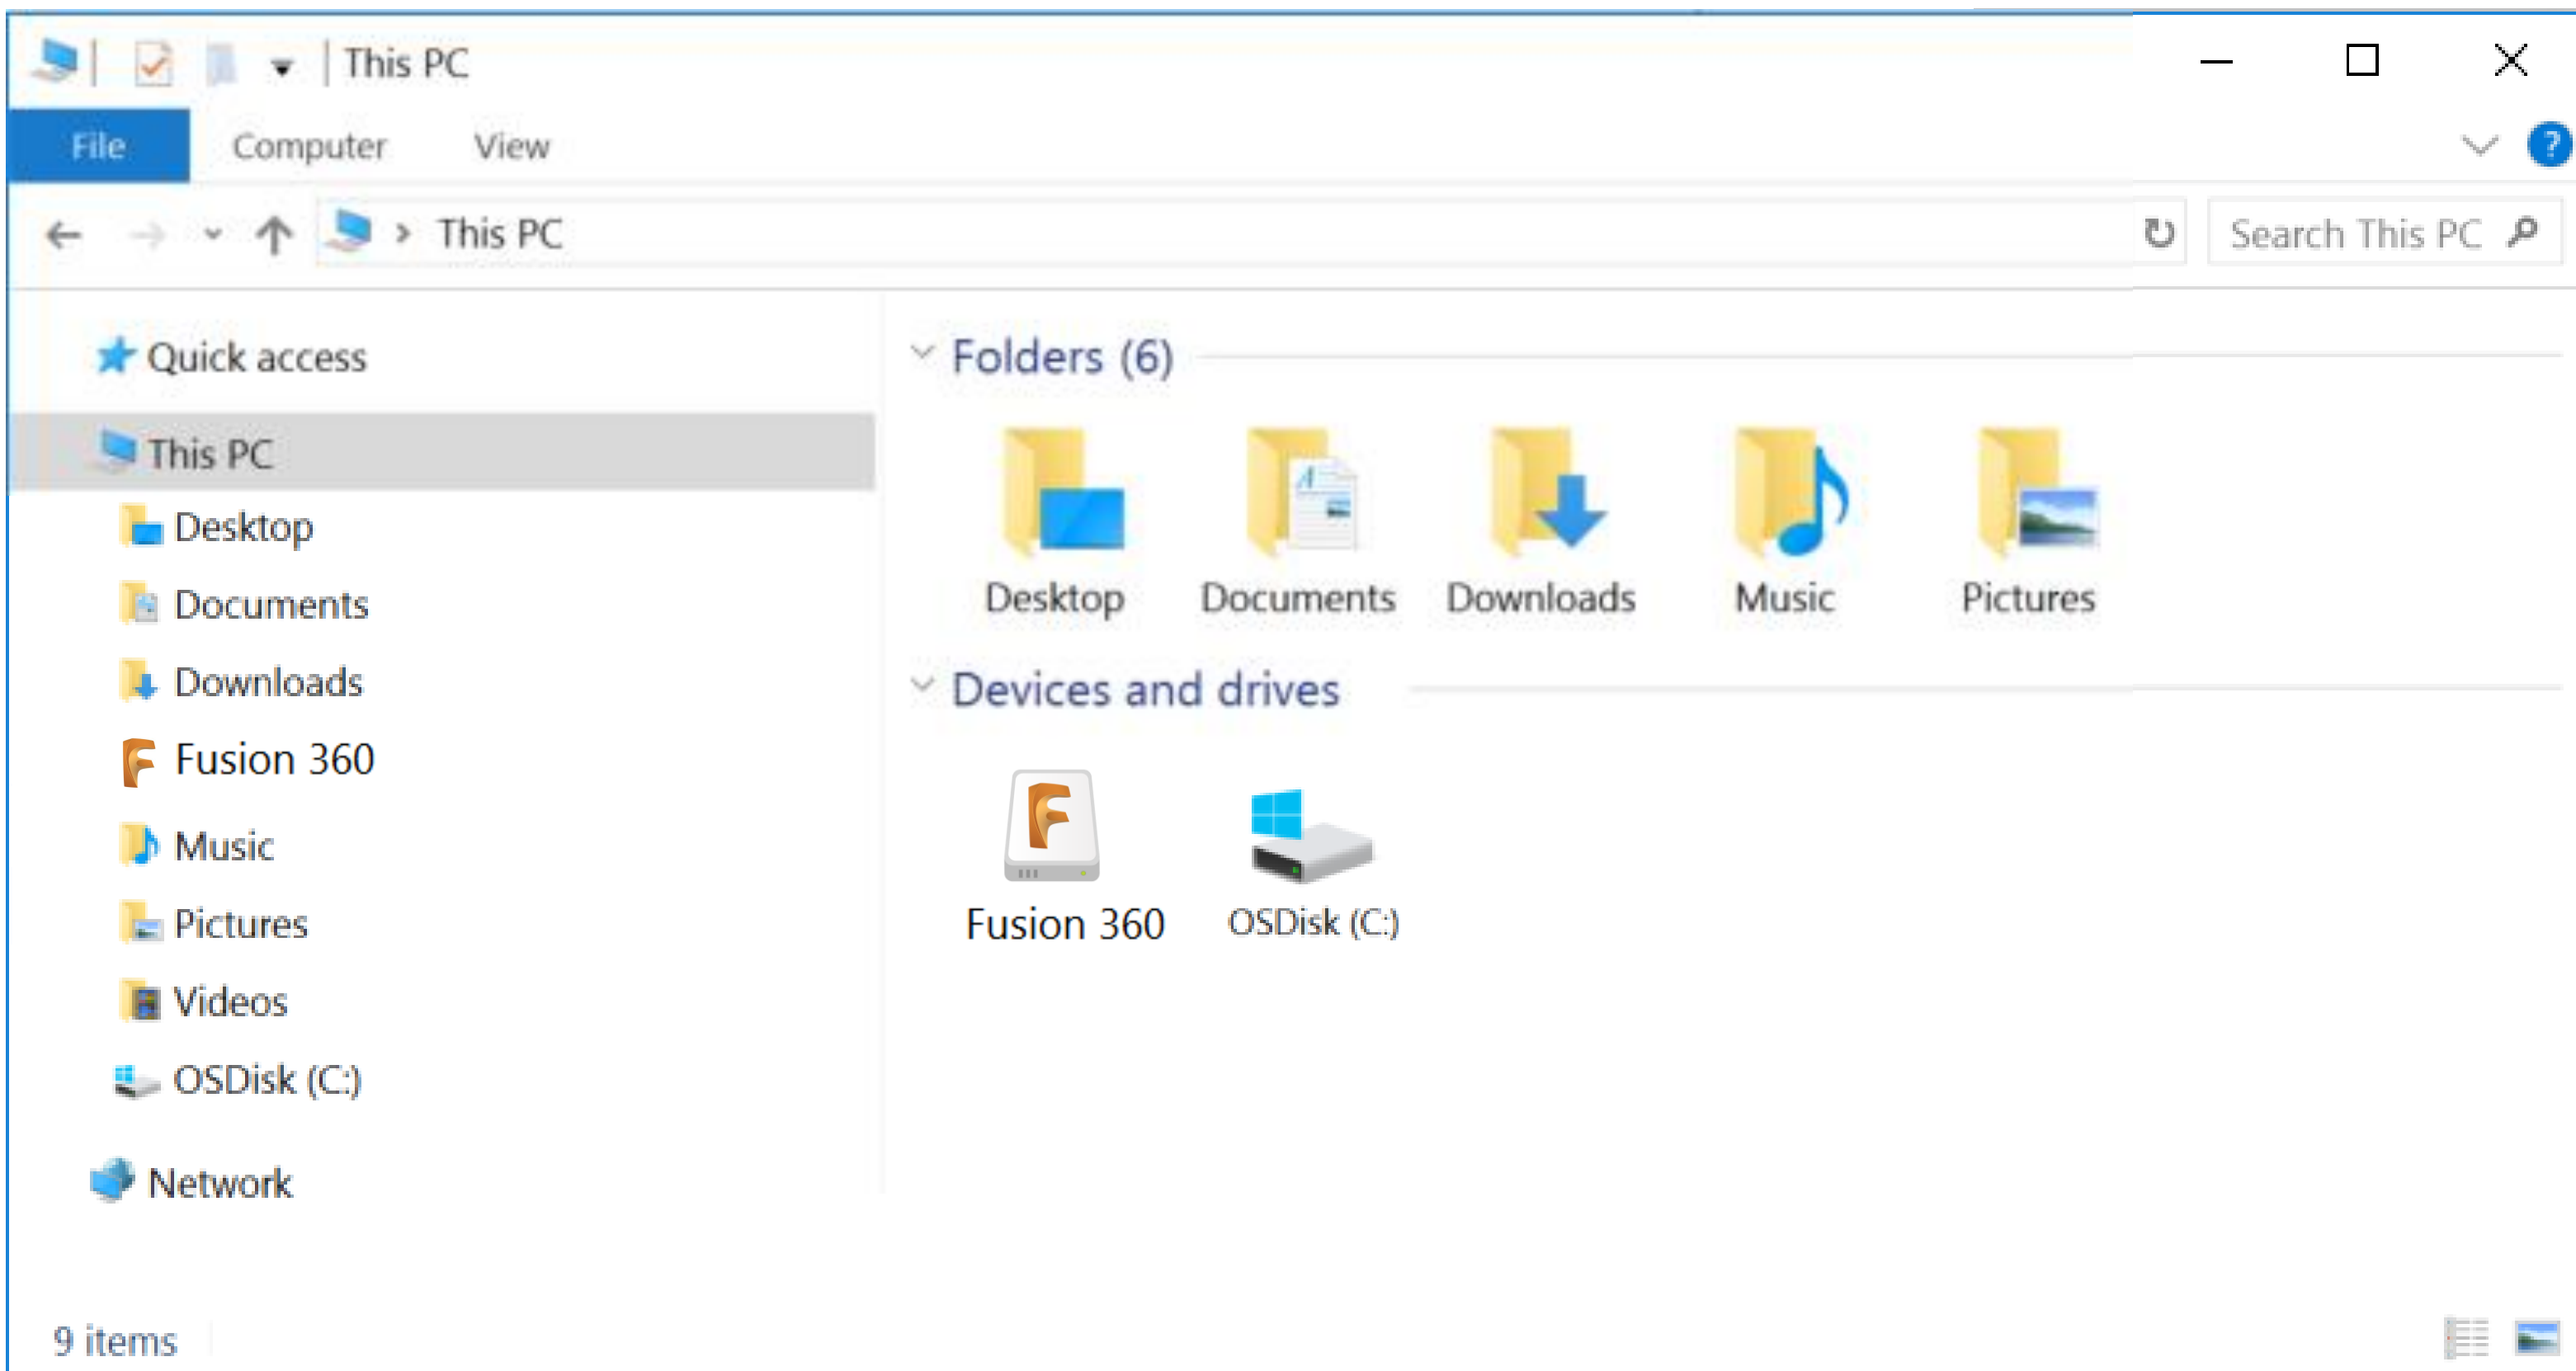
This PC

File Computer View

This PC

Search This PC

Quick access

This PC

Desktop

Documents

Downloads

Fusion 360

Music

Pictures

Videos

OSDisk (C:)

Network

Folders (6)

Desktop Documents Downloads Music Pictures

Devices and drives

Fusion 360 OSDisk (C:)

9 items